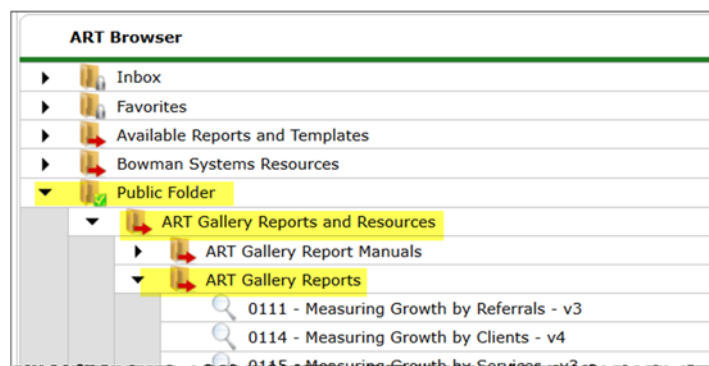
ART Browser

Inbox
Favorites
Available Reports and Templates
Bowman Systems Resources
Public Folder
ART Gallery Reports and Resources
ART Gallery Report Manuals
ART Gallery Reports
0111 - Measuring Growth by Referrals - v3
0114 - Measuring Growth by Clients - v4
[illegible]